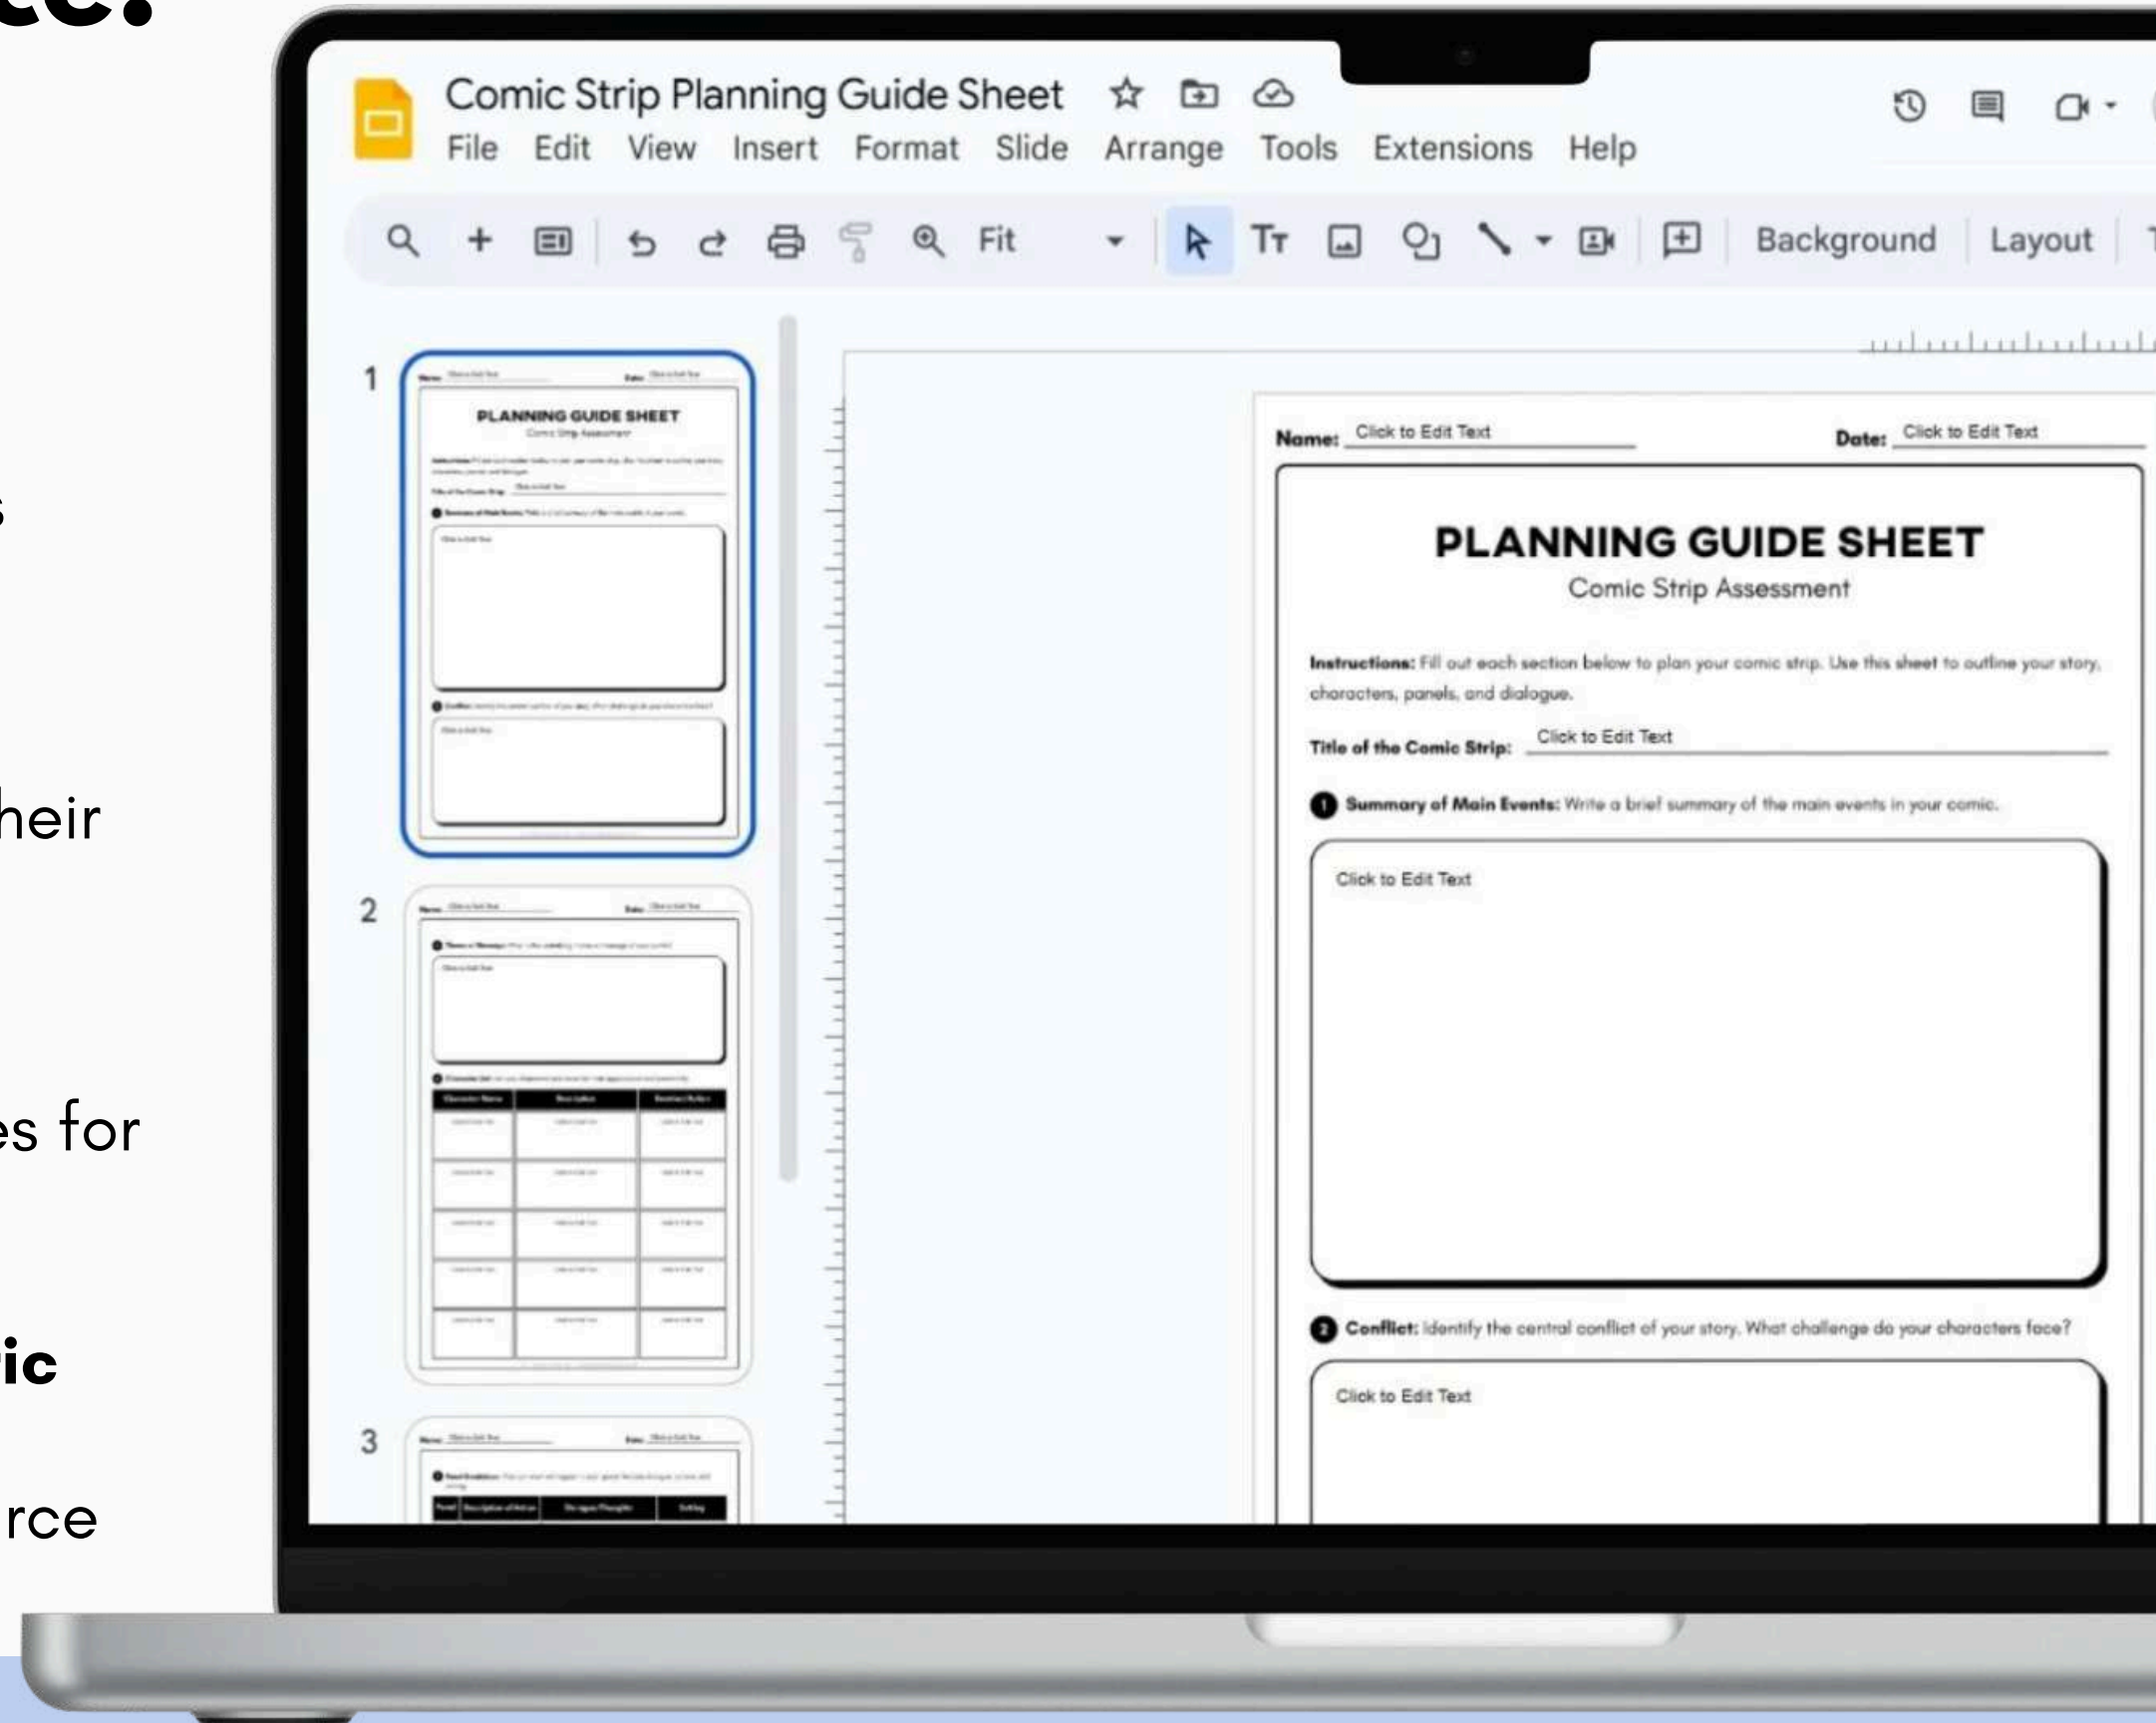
ce:

s

heir

es for

ic

rce

Comic Strip Planning Guide Sheet

File Edit View Insert Format Slide Arrange Tools Extensions Help

Fit

Background Layout

1

PLANNING GUIDE SHEET

2

3

Name: Click to Edit Text

Date: Click to Edit Text

PLANNING GUIDE SHEET
Comic Strip Assessment

Instructions: Fill out each section below to plan your comic strip. Use this sheet to outline your story, characters, panels, and dialogue.

Title of the Comic Strip: Click to Edit Text

1 Summary of Main Events: Write a brief summary of the main events in your comic.

Click to Edit Text

2 Conflict: Identify the central conflict of your story. What challenge do your characters face?

Click to Edit Text